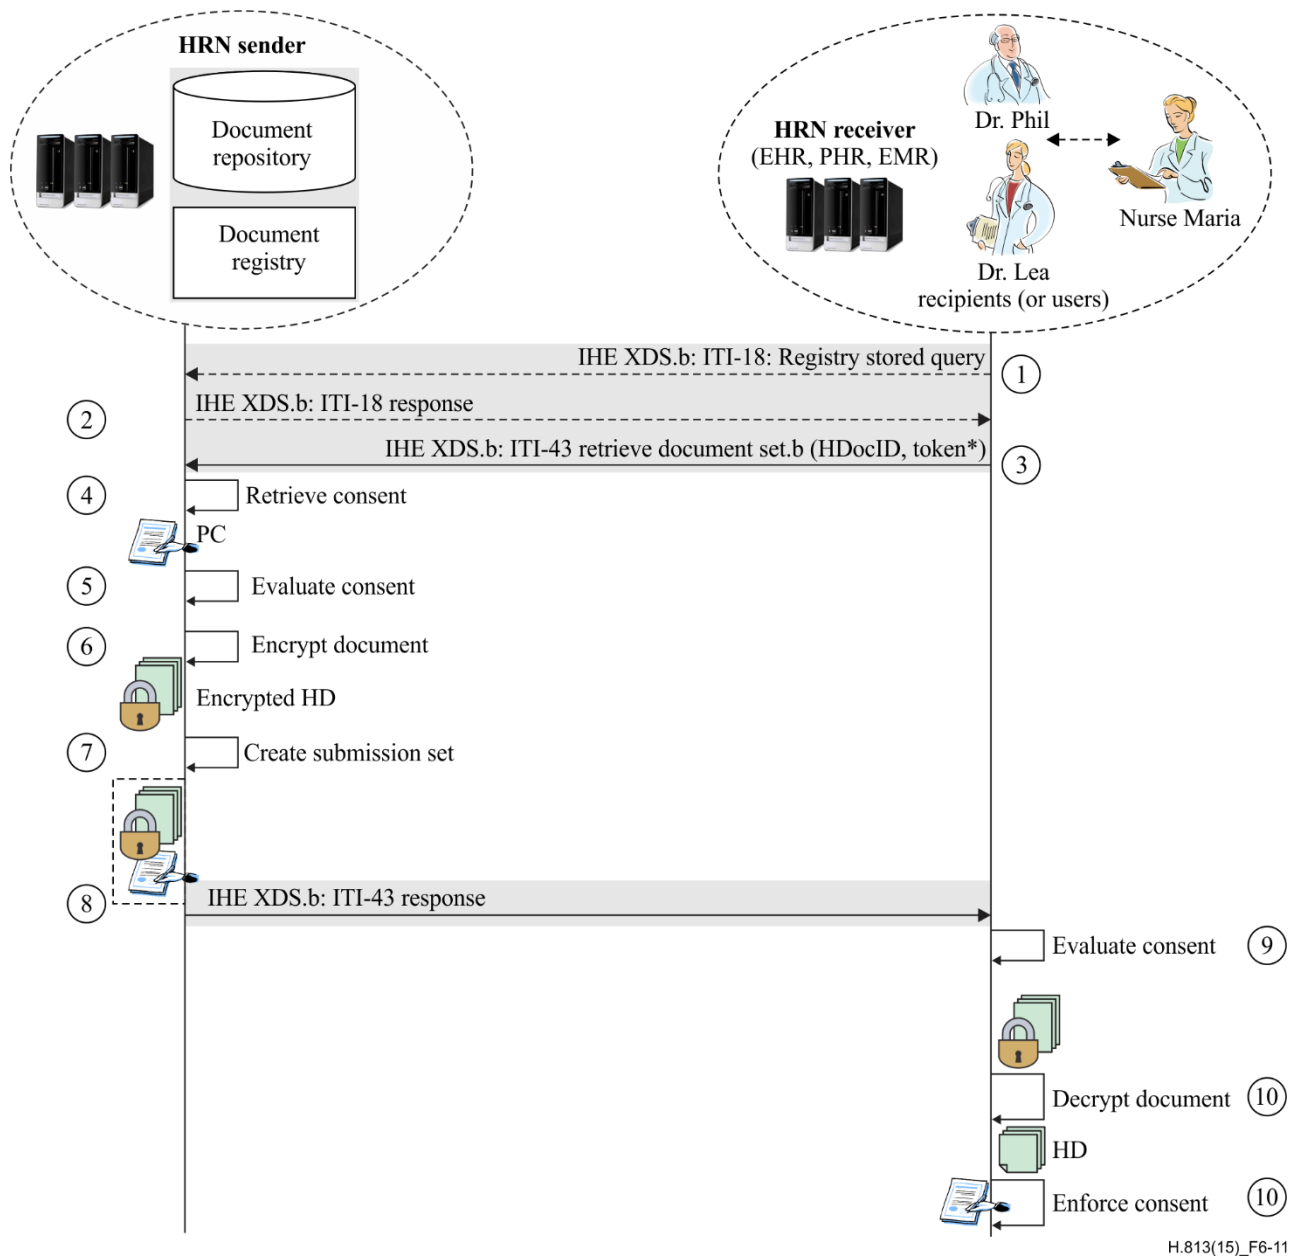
HRN sender

Document repository

Document registry

HRN receiver
(EHR, PHR, EMR)

Dr. Phil

Nurse Maria

Dr. Lea
recipients (or users)

IHE XDS.b: ITI-18: Registry stored query

1

2

IHE XDS.b: ITI-18 response

IHE XDS.b: ITI-43 retrieve document set.b (HDocID, token*)

3

4

Retrieve consent

PC

5

Evaluate consent

6

Encrypt document

Encrypted HD

7

Create submission set

8

IHE XDS.b: ITI-43 response

Evaluate consent

9

Decrypt document

10

HD

Enforce consent

10

H.813(15)_F6-11